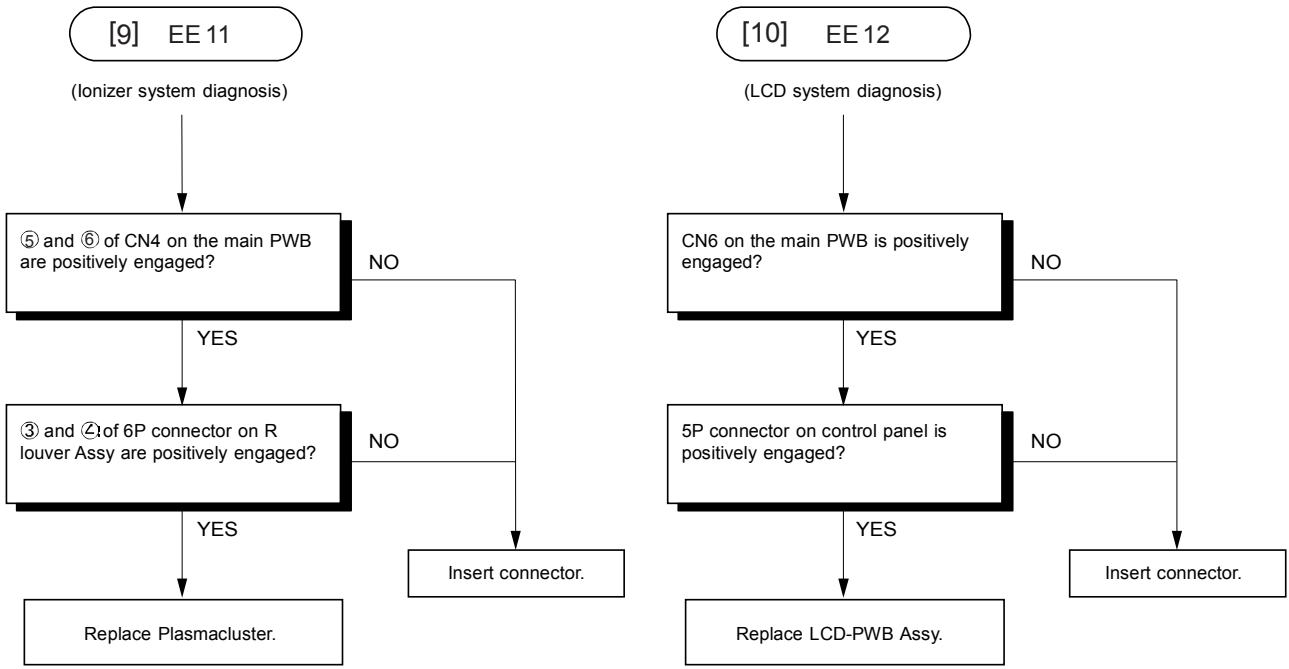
[9] EE 11

(Ionizer system diagnosis)

⑤ and ⑥ of CN4 on the main PWB are positively engaged?

NO

YES

③ and ④ of 6P connector on R louver Assy are positively engaged?

NO

YES

Insert connector.

Replace Plasmacluster.

[10] EE 12

(LCD system diagnosis)

CN6 on the main PWB is positively engaged?

NO

YES

5P connector on control panel is positively engaged?

NO

YES

Insert connector.

Replace LCD-PWB Assy.